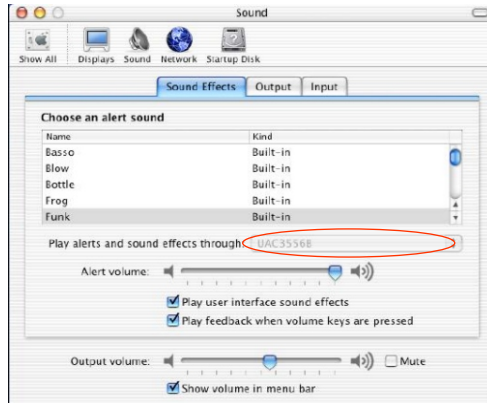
Sound

Show All Displays Sound Network Startup Disk

Sound Effects Output Input

Choose an alert sound

| Name | Kind |
|---|---|
| Basso | Built-in |
| Blow | Built-in |
| Bottle | Built-in |
| Frog | Built-in |
| Funk | Built-in |

Play alerts and sound effects through: UAC3556B

Alert volume:

Play user interface sound effects

Play feedback when volume keys are pressed

Output volume: Mute

Show volume in menu bar